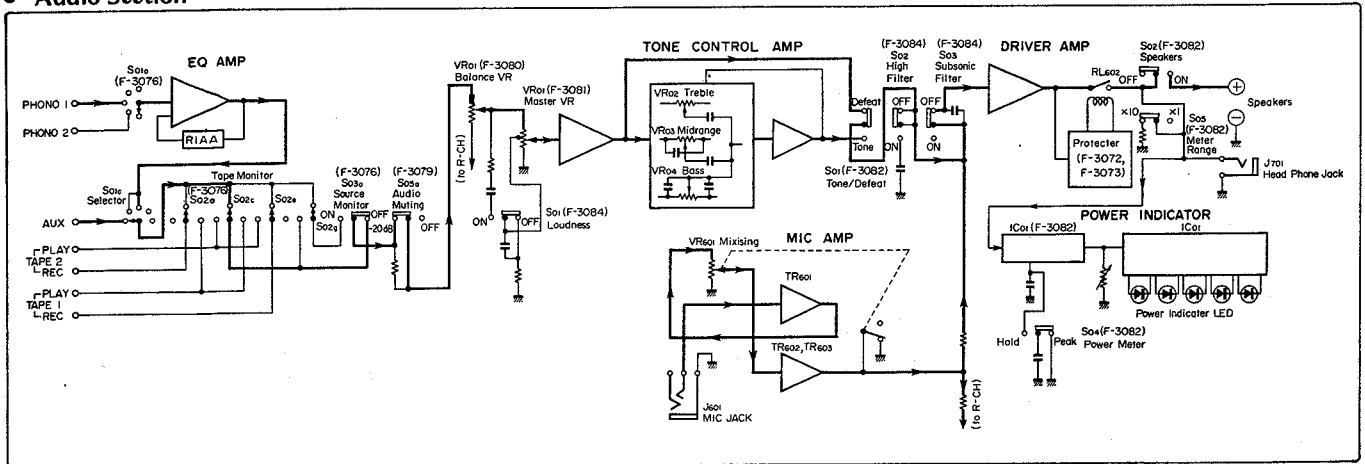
Audio Section

EQ AMP
So1e (F-3076)
PHONO 1
PHONO 2
RIAA
So1e Selector
Tape Monitor
(F-3076)
So2a
So2c
So2e
ON
So2g
AUX
PLAY
TAPE 2
REC
PLAY
TAPE 1
REC
(F-3076) So3a Source Monitor
OFF
-20dB
(F-3079) So5a Audio Muting
OFF
VR01 (F-3080) Balance VR
(to R-CH)
VR01 (F-3081) Master VR
ON
OFF
So1 (F-3084) Loudness
TONE CONTROL AMP
VR02 Treble
VR03 Midrange
VR04 Bass
Defeat
Tone
So1 (F-3082) Tone/Defeat
(F-3084) So2 High Filter
OFF
ON
(F-3084) So3 Subsonic Filter
OFF
ON
DRIVER AMP
RL602
OFF
So2 (F-3082) Speakers
ON
Speakers
×10
×1
So5 (F-3082) Meter Range
Protecter (F-3072, F-3073)
J701 Head Phone Jack
POWER INDICATOR
IC01 (F-3082)
IC01
Power Indicater LED
Hold
Peak
So4 (F-3082) Power Meter
MIC AMP
VR601 Mixising
TR601
TR602, TR603
J601 MIC JACK
(to R-CH)